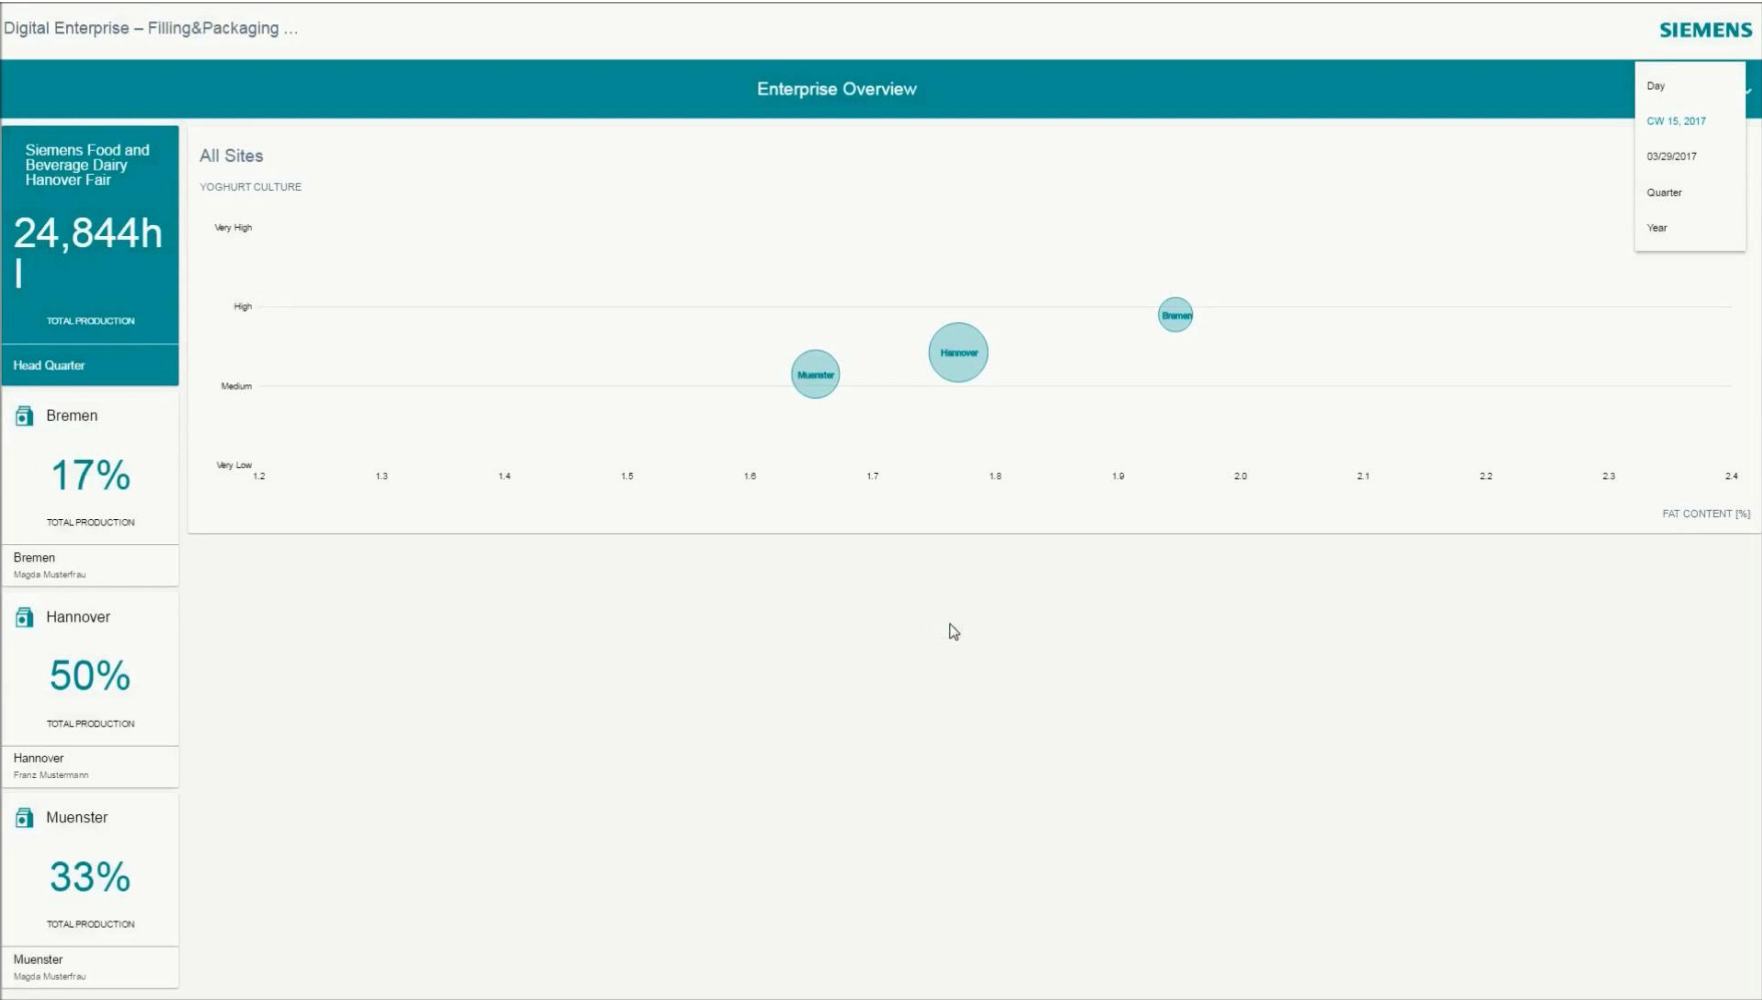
Digital Enterprise – Filling&Packaging ...

SIEMENS

Enterprise Overview

Day
CW 15, 2017
03/29/2017
Quarter
Year

Siemens Food and Beverage Dairy Hanover Fair

24,844hl

TOTAL PRODUCTION

Head Quarter

Bremen

17%

TOTAL PRODUCTION

Bremen
Magda Musterfrau

Hannover

50%

TOTAL PRODUCTION

Hannover
Franz Mustermann

Muenster

33%

TOTAL PRODUCTION

Muenster
Magda Musterfrau

All Sites

YOGHURT CULTURE

Very High
High
Medium
Very Low

Bremen
Hannover
Muenster

1.2 1.3 1.4 1.5 1.6 1.7 1.8 1.9 2.0 2.1 2.2 2.3 2.4

FAT CONTENT [%]